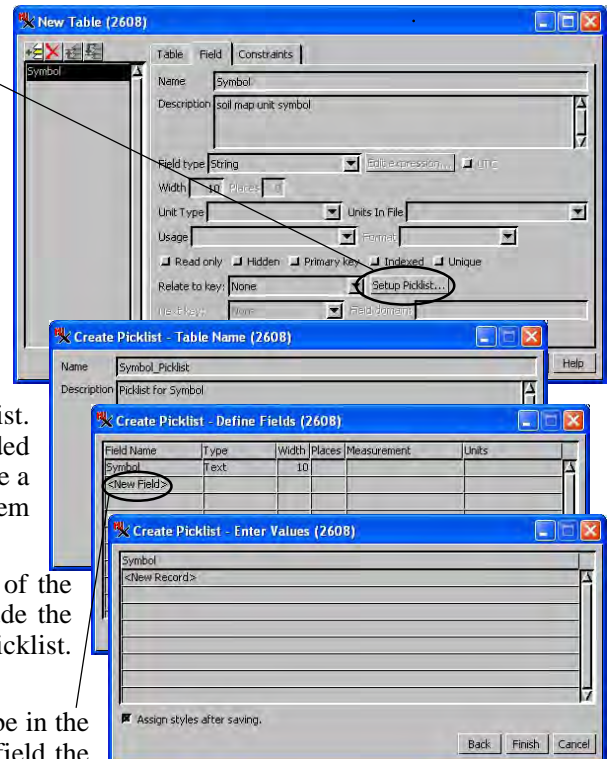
New Table (2608)

Symbol

Table Field Constraints

Name Symbol

Description soil map unit symbol

Field type String

Edit expression... UTC

Width 10 Places 0

Unit Type

Units In File

Usage

Format

Read only Hidden Primary key Indexed Unique

Relate to key: None

Setup Picklist...

Next key: None

Field domain

Help

Create Picklist - Table Name (2608)

Name Symbol_Picklist

Description Picklist for Symbol

Create Picklist - Define Fields (2608)

| Field Name | Type | Width | Places | Measurement | Units |
|---|---|---|---|---|---|
| Symbol | Text | 10 | | | |
| <New Field> | | | | | |

Create Picklist - Enter Values (2608)

Symbol

<New Record>

Assign styles after saving.

Back Finish Cancel

ist.

led

e a

em

of the

de the

cklist.

be in the

field the